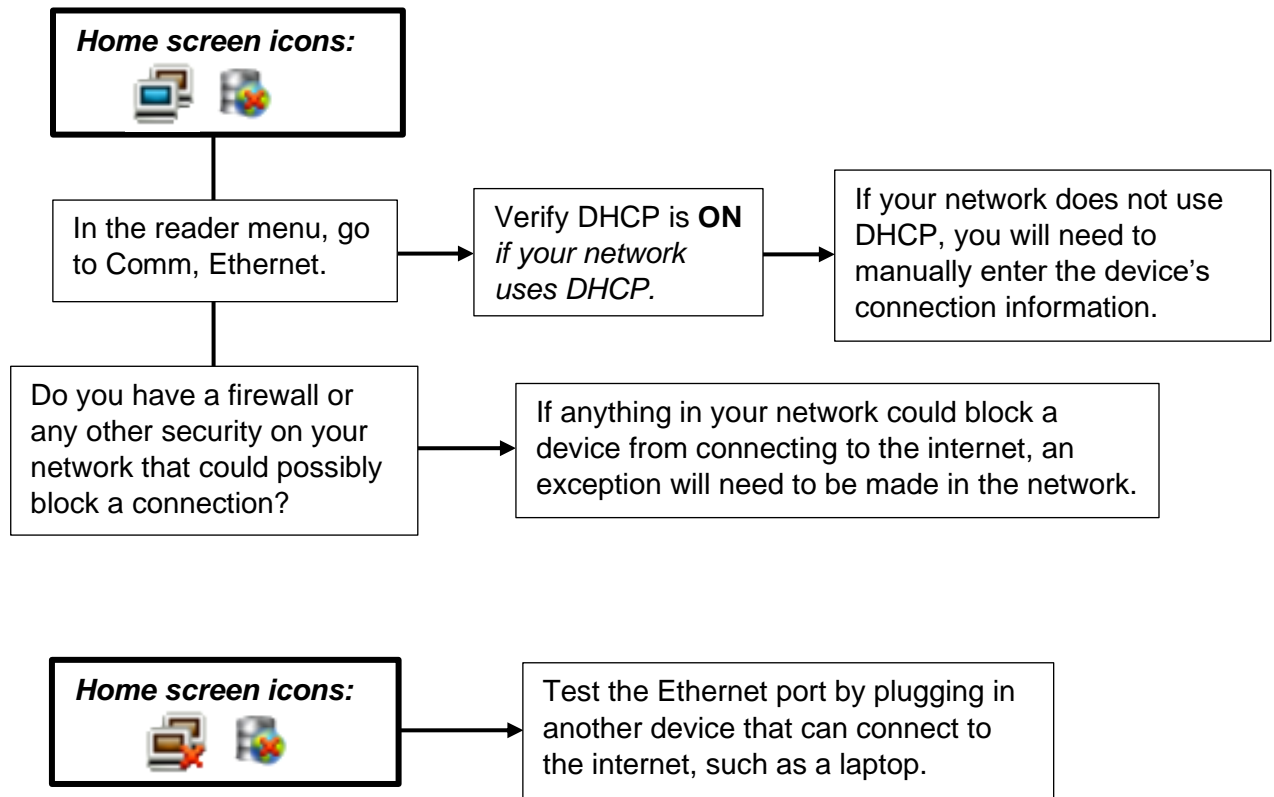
***Home screen icons:***

In the reader menu, go to Comm, Ethernet.

Verify DHCP is **ON** *if your network uses DHCP.*

If your network does not use DHCP, you will need to manually enter the device's connection information.

Do you have a firewall or any other security on your network that could possibly block a connection?

If anything in your network could block a device from connecting to the internet, an exception will need to be made in the network.

***Home screen icons:***

Test the Ethernet port by plugging in another device that can connect to the internet, such as a laptop.